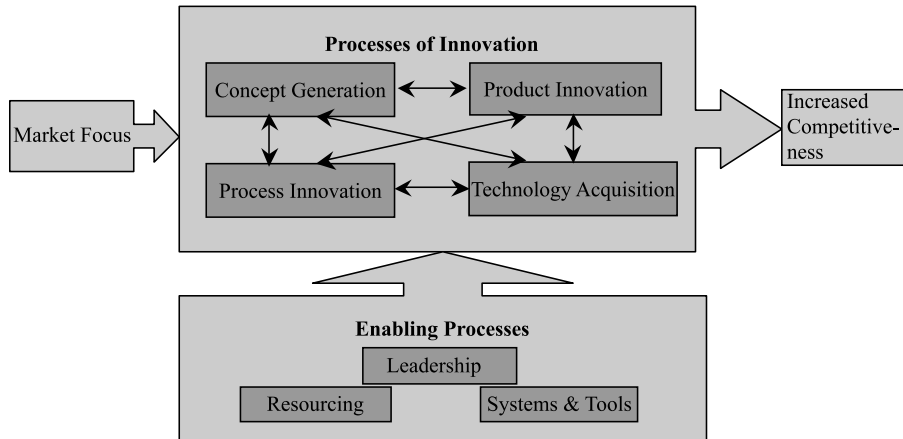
Processes of Innovation

Concept Generation

Product Innovation

Process Innovation

Technology Acquisition

Market Focus

Increased Competitiveness

Enabling Processes

Leadership

Resourcing

Systems & Tools